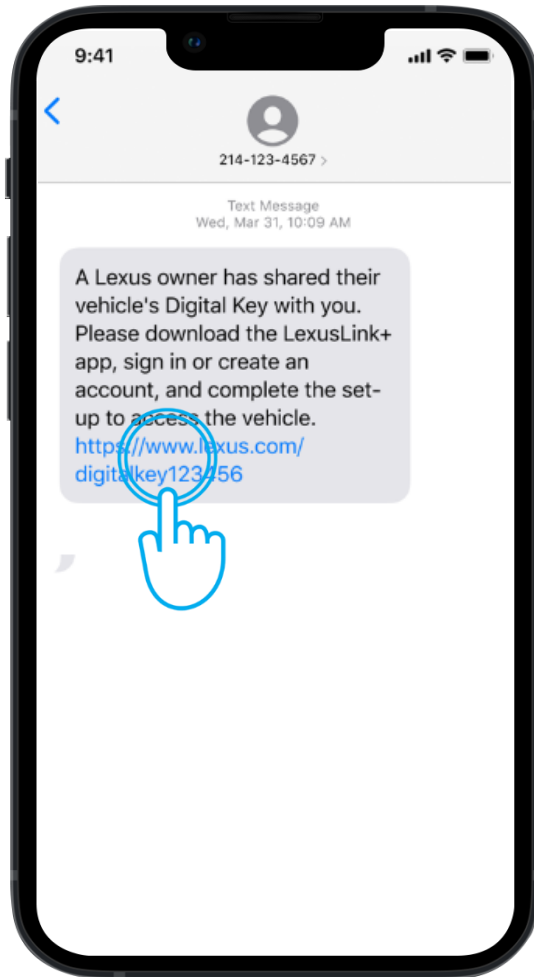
9:41

214-123-4567 >

Text Message
Wed, Mar 31, 10:09 AM

A Lexus owner has shared their vehicle's Digital Key with you. Please download the LexusLink+ app, sign in or create an account, and complete the set-up to access the vehicle. https://www.lexus.com/digitalkey123456